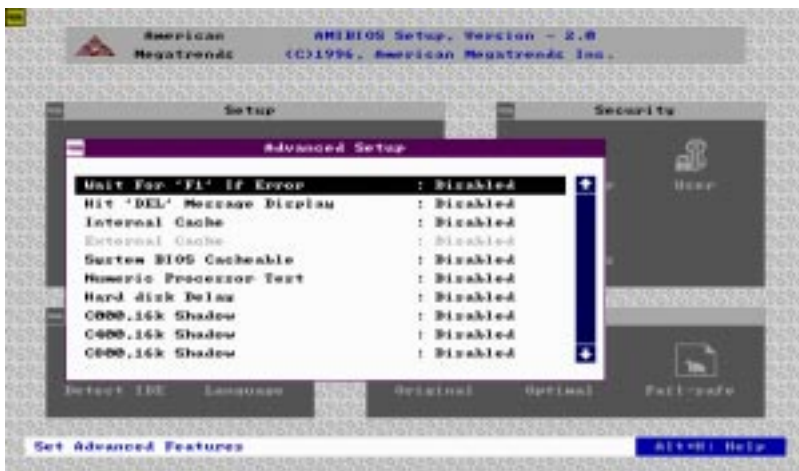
American Megatrends

AMIBIOS Setup, Version - 2.0
(C)1996, American Megatrends Inc.

Setup

Security

Advanced Setup

Wait For 'F1' If Error : Disabled
Hit 'DEL' Message Display : Disabled
Internal Cache : Disabled
External Cache : Disabled
System BIOS Cacheable : Disabled
Numeric Processor Test : Disabled
Hard disk Delay : Disabled
C000,16k Shadow : Disabled
C400,16k Shadow : Disabled
C800,16k Shadow : Disabled

User

Detect IDE Language

Original Optimal Fail-safe

Set Advanced Features

Alt+H: Help